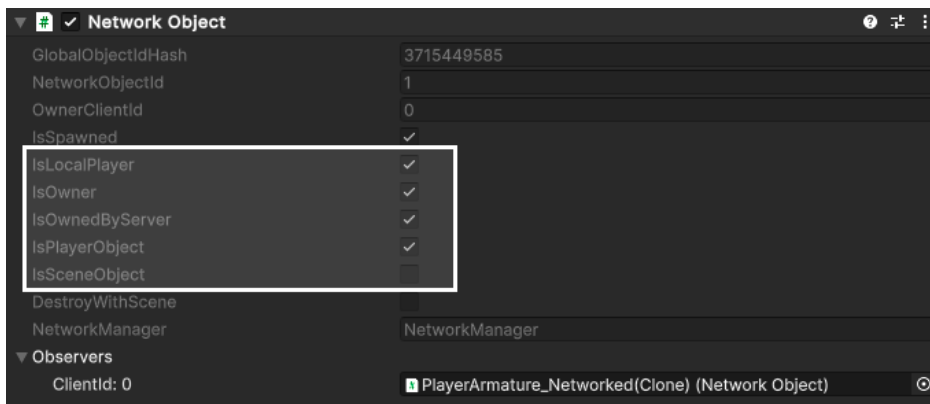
Network Object

GlobalObjectIdHash 3715449585
NetworkObjectId 1
OwnerClientId 0
IsSpawned ✓
IsLocalPlayer ✓
IsOwner ✓
IsOwnedByServer ✓
IsPlayerObject ✓
IsSceneObject
DestroyWithScene
NetworkManager NetworkManager
Observers
ClientId: 0 PlayerArmature_Networked(Clone) (Network Object)